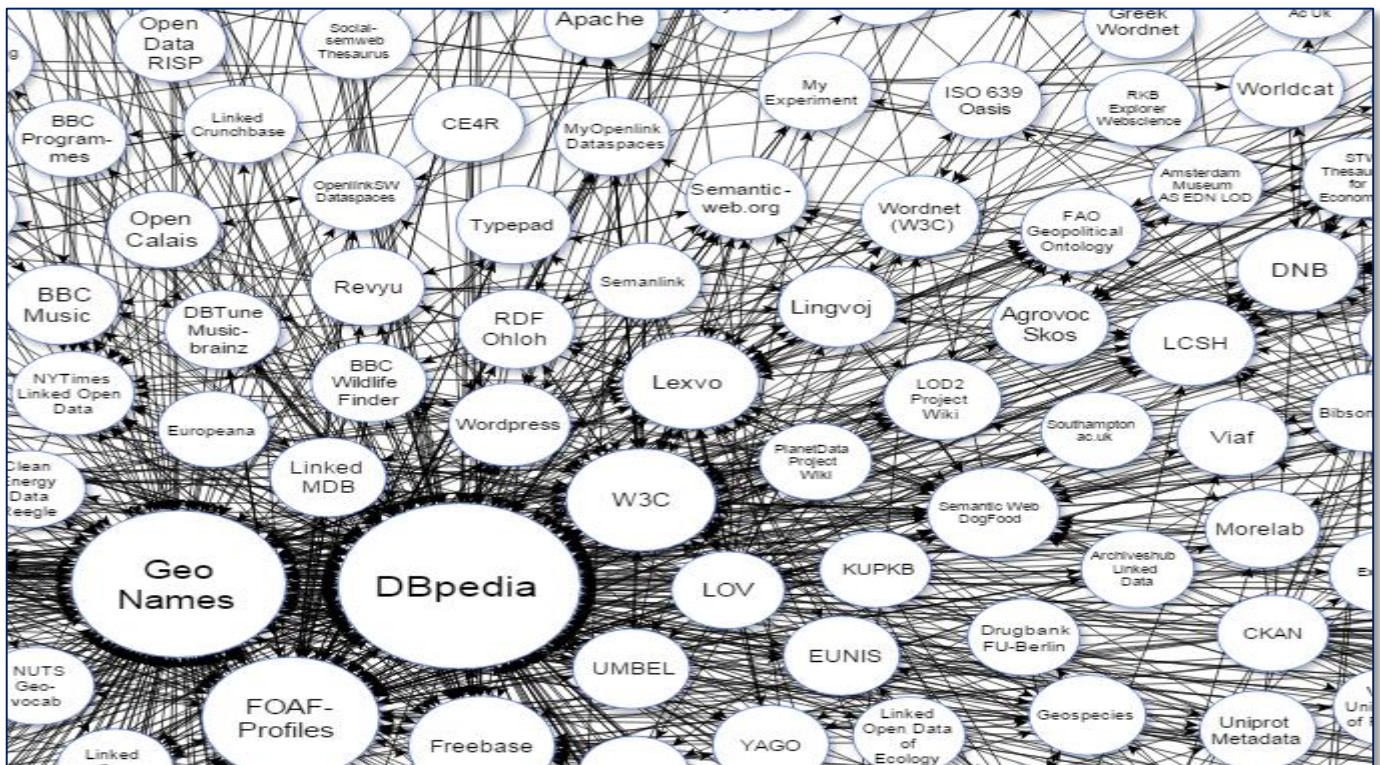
g

Open Data RISP

Social-semweb Thesaurus

Apache

Greek Wordnet

Ac Uk

BBC Programmes

Linked Crunchbase

CE4R

MyOpenlink Dataspaces

My Experiment

ISO 639 Oasis

RKB Explorer Webscience

Worldcat

OpenlinkSW Dataspaces

Semantic-web.org

Amsterdam Museum AS EDN LOD

STW Thesau for Econom

Open Calais

Typepad

Wordnet (W3C)

FAO Geopolitical Ontology

DNB

BBC Music

DBTune Music-brainz

Revyu

Semanlink

Lingvoj

Agrovoc Skos

LCSH

RDF Ohloh

NYTimes Linked Open Data

BBC Wildlife Finder

Lexvo

LOD2 Project Wiki

Europeana

Wordpress

Southampton ac.uk

Viaf

Bibson

Clean Energy Data Reegle

Linked MDB

PlanetData Project Wiki

W3C

Semantic Web DogFood

Morelab

Geo Names

DBpedia

LOV

KUPKB

Archiveshub Linked Data

Ex

Drugbank FU-Berlin

CKAN

NUTS Geo-vocab

UMBEL

EUNIS

FOAF-Profiles

Linked

Freebase

YAGO

Linked Open Data of Ecology

Geospecies

Uniprot Metadata

Uni of